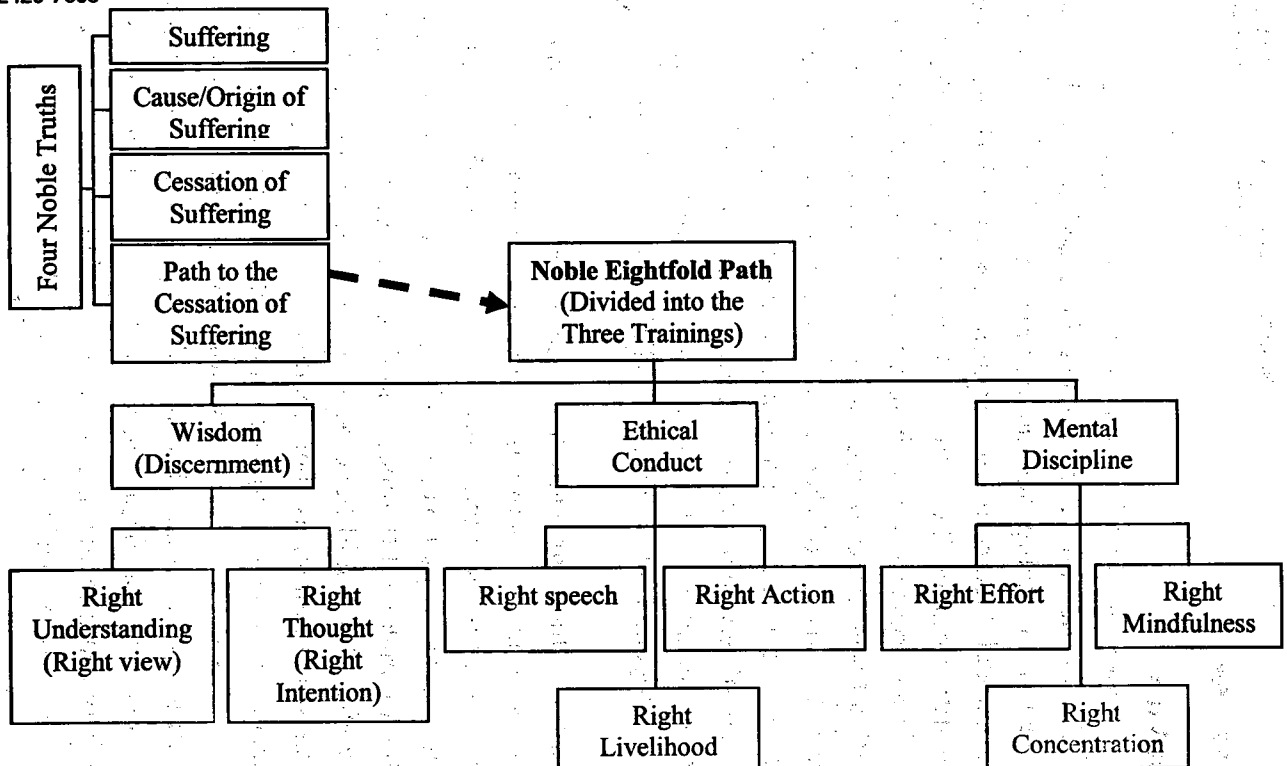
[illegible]

Four Noble Truths

Suffering

Cause/Origin of Suffering

Cessation of Suffering

Path to the Cessation of Suffering

Noble Eightfold Path (Divided into the Three Trainings)

Wisdom (Discernment)

Ethical Conduct

Mental Discipline

Right Understanding (Right view)

Right Thought (Right Intention)

Right speech

Right Action

Right Livelihood

Right Effort

Right Mindfulness

Right Concentration